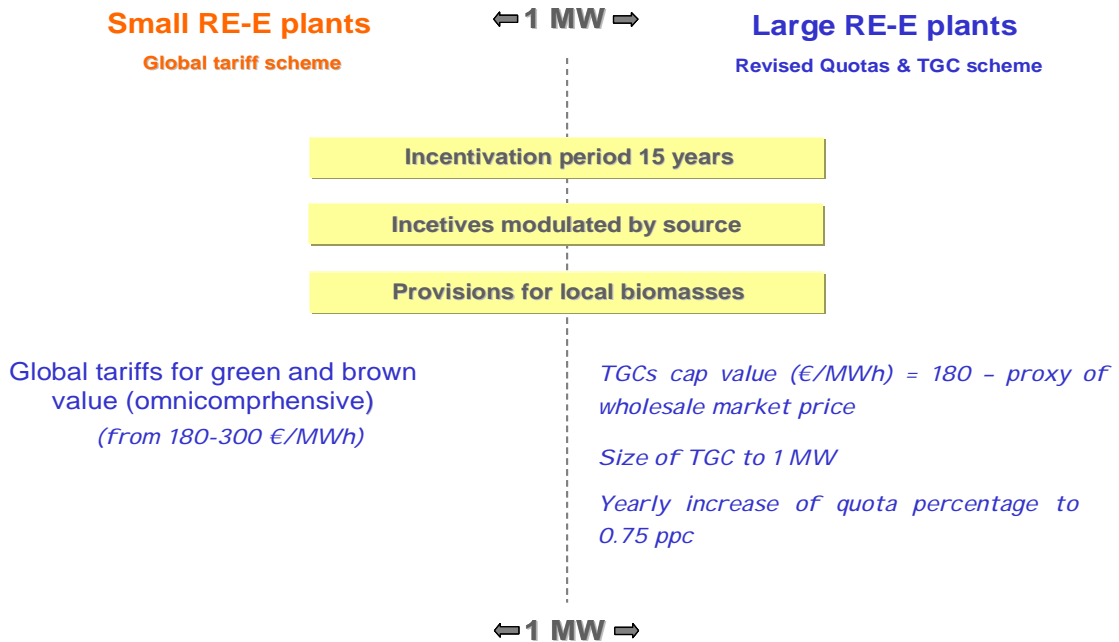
Small RE-E plants

Global tariff scheme

⇐1 MW⇒

Large RE-E plants

Revised Quotas & TGC scheme

Incentivation period 15 years

Incetives modulated by source

Provisions for local biomasses

Global tariffs for green and brown value (omnicomprhensive)

(from 180-300 €/MWh)

TGCs cap value (€/MWh) = 180 – proxy of wholesale market price

Size of TGC to 1 MW

Yearly increase of quota percentage to 0.75 ppc

⇐1 MW⇒